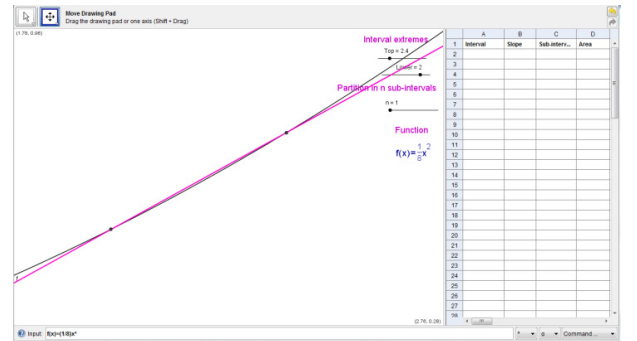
Move Drawing Pad
Drag the drawing pad or one axis (Shift + Drag)

(1.79, 0.96)

Interval extremes

Top = 2.4

Lower = 2

Partition in n sub-intervals

n = 1

Function

$f(x)=\frac{1}{8}x^2$

(2.76, 0.28)

| | A | B | C | D |
|---|---|---|---|---|
| 1 | Interval | Slope | Sub-interv... | Area |
| 2 | | | | |
| 3 | | | | |
| 4 | | | | |
| 5 | | | | |
| 6 | | | | |
| 7 | | | | |
| 8 | | | | |
| 9 | | | | |
| 10 | | | | |
| 11 | | | | |
| 12 | | | | |
| 13 | | | | |
| 14 | | | | |
| 15 | | | | |
| 16 | | | | |
| 17 | | | | |
| 18 | | | | |
| 19 | | | | |
| 20 | | | | |
| 21 | | | | |
| 22 | | | | |
| 23 | | | | |
| 24 | | | | |
| 25 | | | | |
| 26 | | | | |
| 27 | | | | |
| 28 | | | | |

Input: f(x)=(1/8)x²

α Command ...